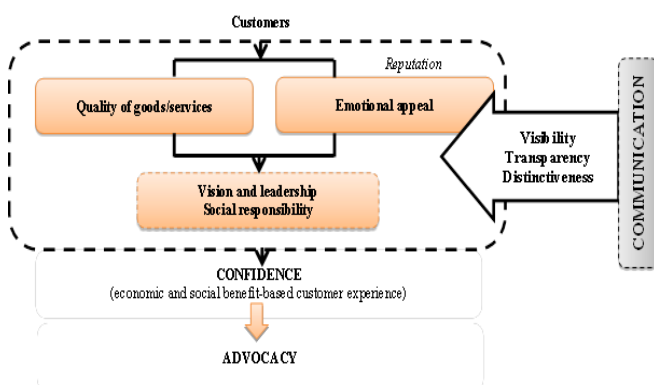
Customers

Reputation

Quality of goods/services

Emotional appeal

Vision and leadership
Social responsibility

Visibility
Transparency
Distinctiveness

COMMUNICATION

CONFIDENCE
(economic and social benefit-based customer experience)

ADVOCACY